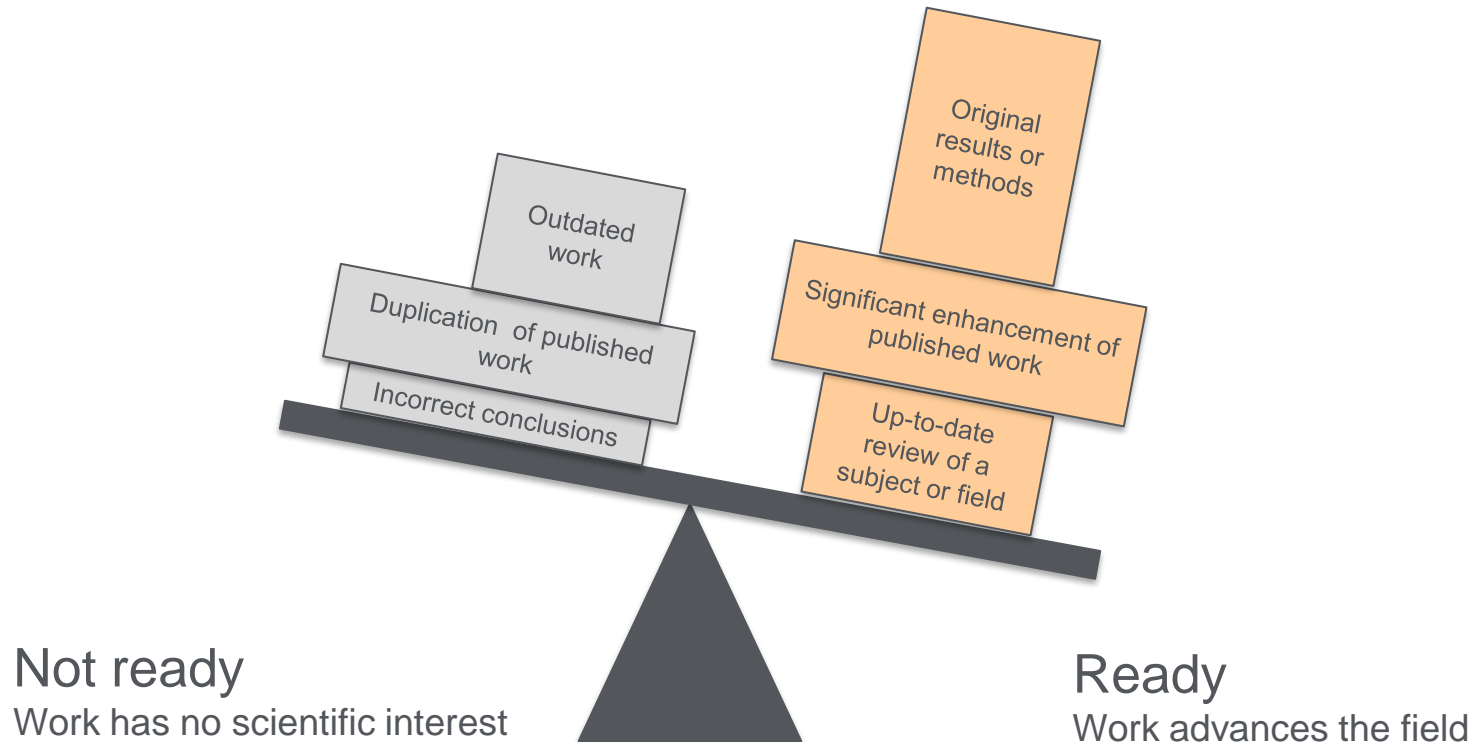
Outdated work

Duplication of published work

Incorrect conclusions

Original results or methods

Significant enhancement of published work

Up-to-date review of a subject or field

Not ready
Work has no scientific interest

Ready
Work advances the field